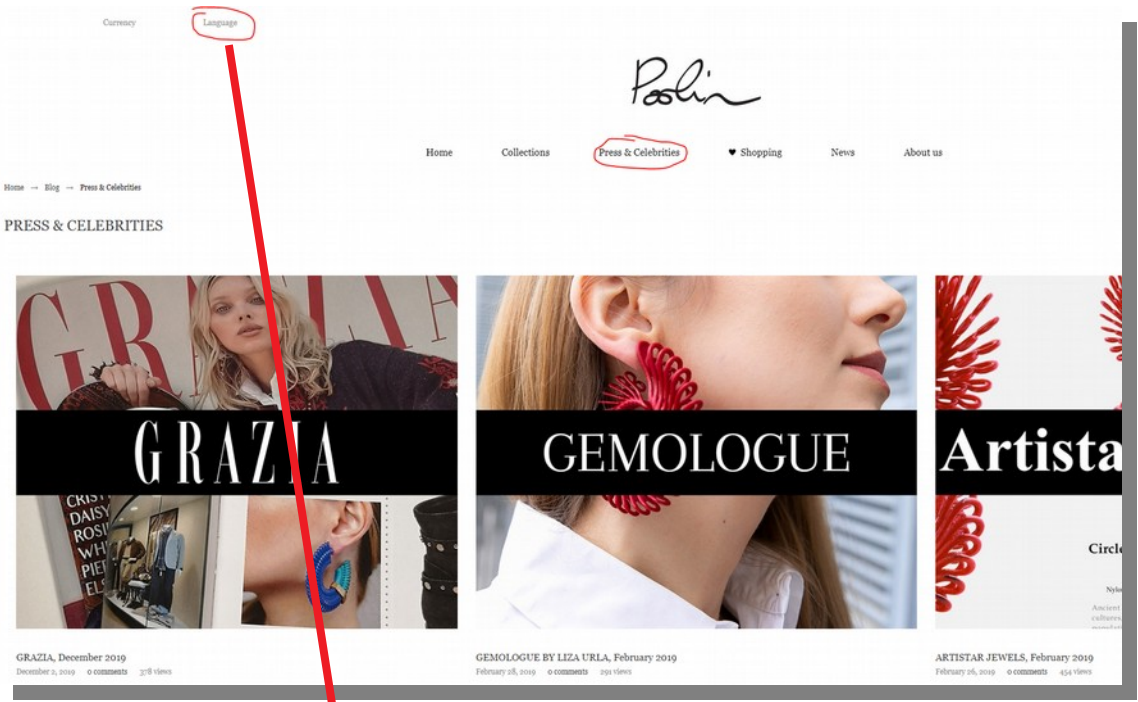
Currency Language

Poolin

Home Collections Press & Celebrities ♥ Shopping News About us

Home → Blog → Press & Celebrities

PRESS & CELEBRITIES

GRAZIA

CRIST
DAISY
ROSI
WH
PIE
EL

GRAZIA

GEMOLOGUE

Artista

Circle

Nylo

Ancient
cultures

GRAZIA, December 2019
December 2, 2019 0 comments 378 views

GEMOLOGUE BY LIZA URLA, February 2019
February 28, 2019 0 comments 291 views

ARTISTAR JEWELS, February 2019
February 26, 2019 0 comments 454 views